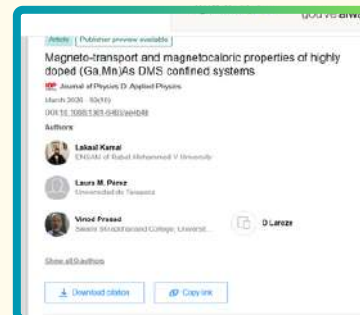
you've alw

Article Publisher preview available

Magneto-transport and magnetocaloric properties of highly doped (Ga,Mn)As DMS confined systems

Journal of Physics D: Applied Physics

March 2020 · 53(15)

DOI:10.1088/1361-6463/ab6b48

Authors

Lakaal Kamal
ENSAM of Rabat Mohammed V University

Laura M. Pérez
Universidad de Tarapacá

Vinod Prasad
Swami Shraddhanand College, Universit...

D Laroze

Show all 8 authors

Download citation

Copy link